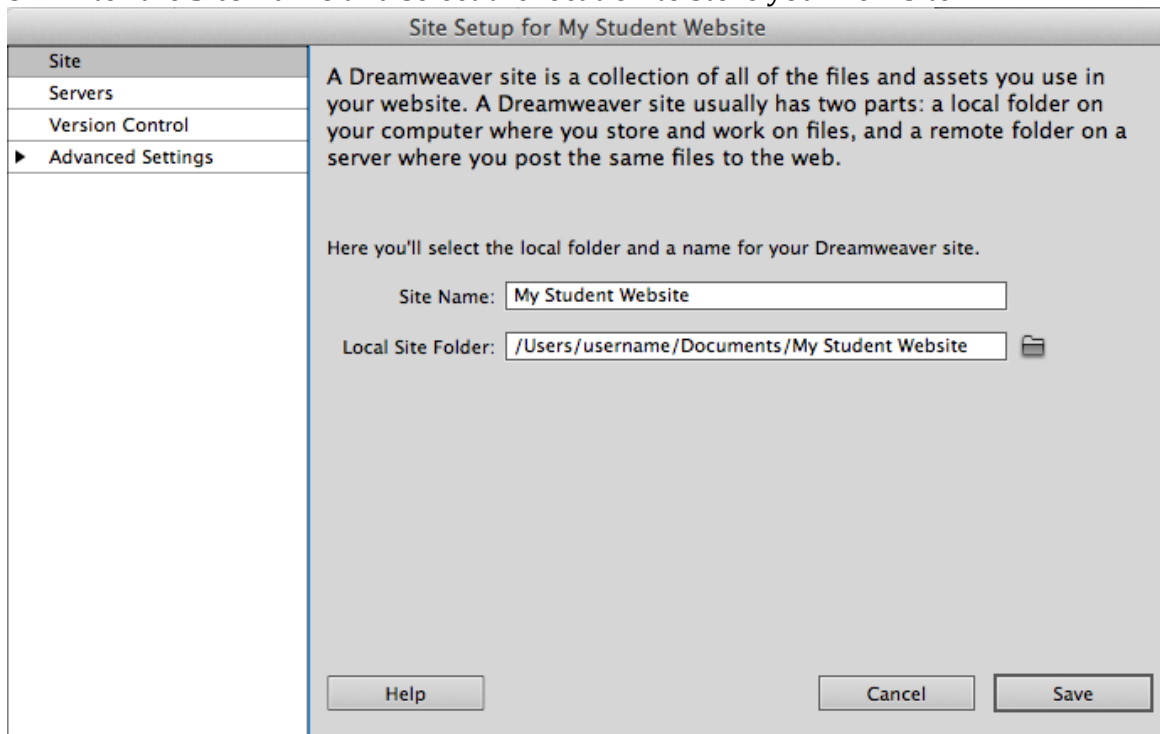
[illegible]

Site Setup for My Student Website

Site
Servers
Version Control
Advanced Settings

A Dreamweaver site is a collection of all of the files and assets you use in your website. A Dreamweaver site usually has two parts: a local folder on your computer where you store and work on files, and a remote folder on a server where you post the same files to the web.

Here you'll select the local folder and a name for your Dreamweaver site.

Site Name: My Student Website

Local Site Folder: /Users/username/Documents/My Student Website

Help

Cancel

Save